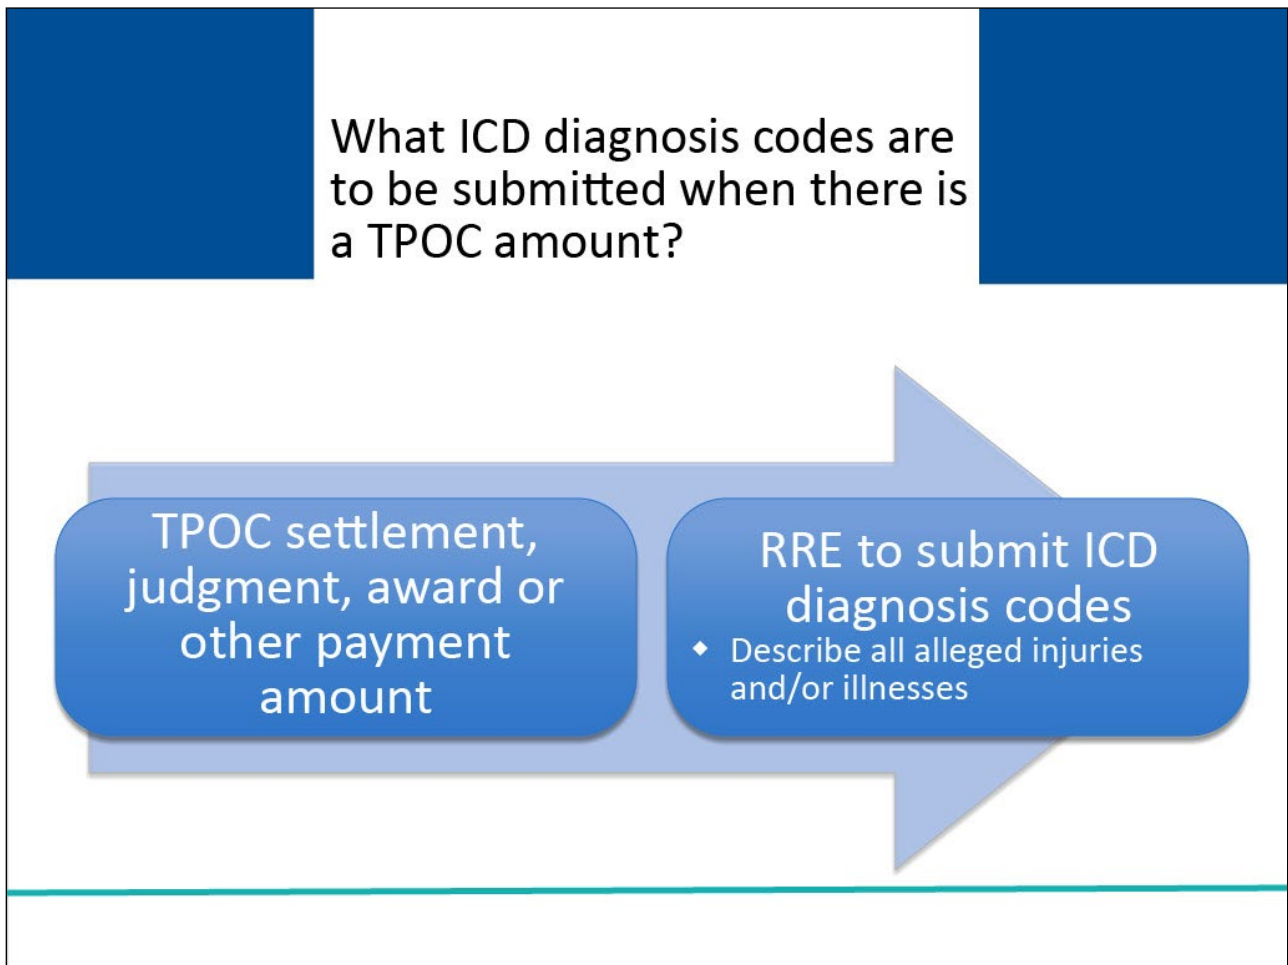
What ICD diagnosis codes are to be submitted when there is a TPOC amount?

TPOC settlement, judgment, award or other payment amount

RRE to submit ICD diagnosis codes

- Describe all alleged injuries and/or illnesses